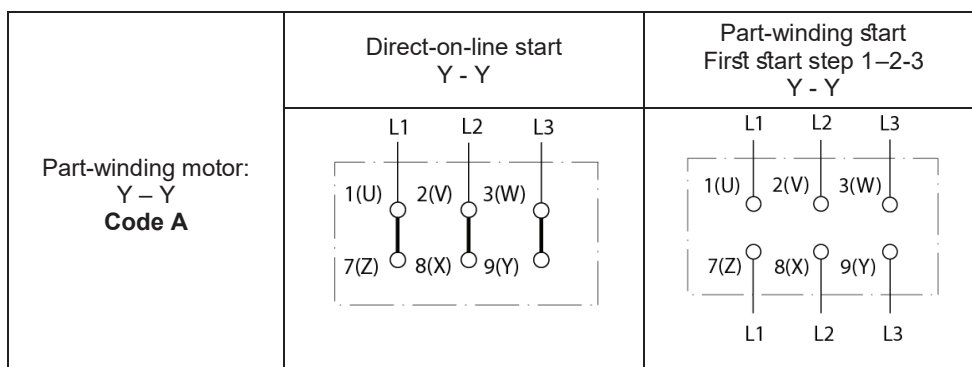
|  | Direct-on-line start<br>Y - Y | Part-winding start<br>First start step 1–2-3<br>Y - Y |
|---|---|---|
| Part-winding motor:<br>Y – Y<br>**Code A** | L1 L2 L3<br>1(U) 2(V) 3(W)<br>7(Z) 8(X) 9(Y) | L1 L2 L3<br>1(U) 2(V) 3(W)<br>7(Z) 8(X) 9(Y)<br>L1 L2 L3 |